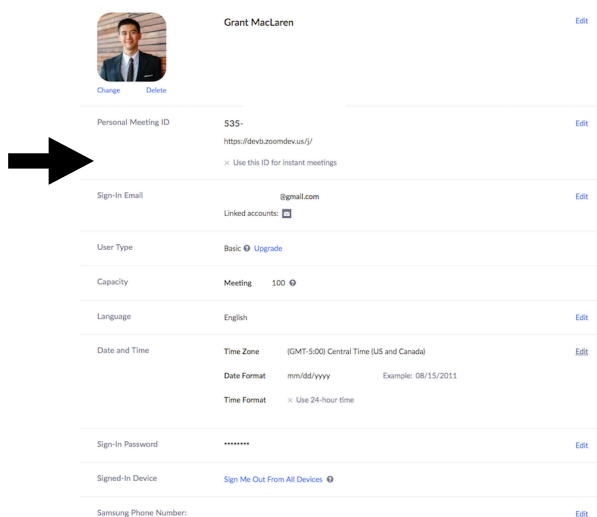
Change Delete

Grant MacLaren

Edit

Personal Meeting ID

535-

https://devb.zoomdev.us/j/

× Use this ID for instant meetings

Edit

Sign-In Email

@gmail.com

Linked accounts:

Edit

User Type

Basic Upgrade

Capacity

Meeting 100

Language

English

Edit

Date and Time

Time Zone (GMT-5:00) Central Time (US and Canada)

Edit

Date Format mm/dd/yyyy Example: 08/15/2011

Time Format × Use 24-hour time

Sign-In Password

********

Edit

Signed-In Device

Sign Me Out From All Devices

Samsung Phone Number:

Edit